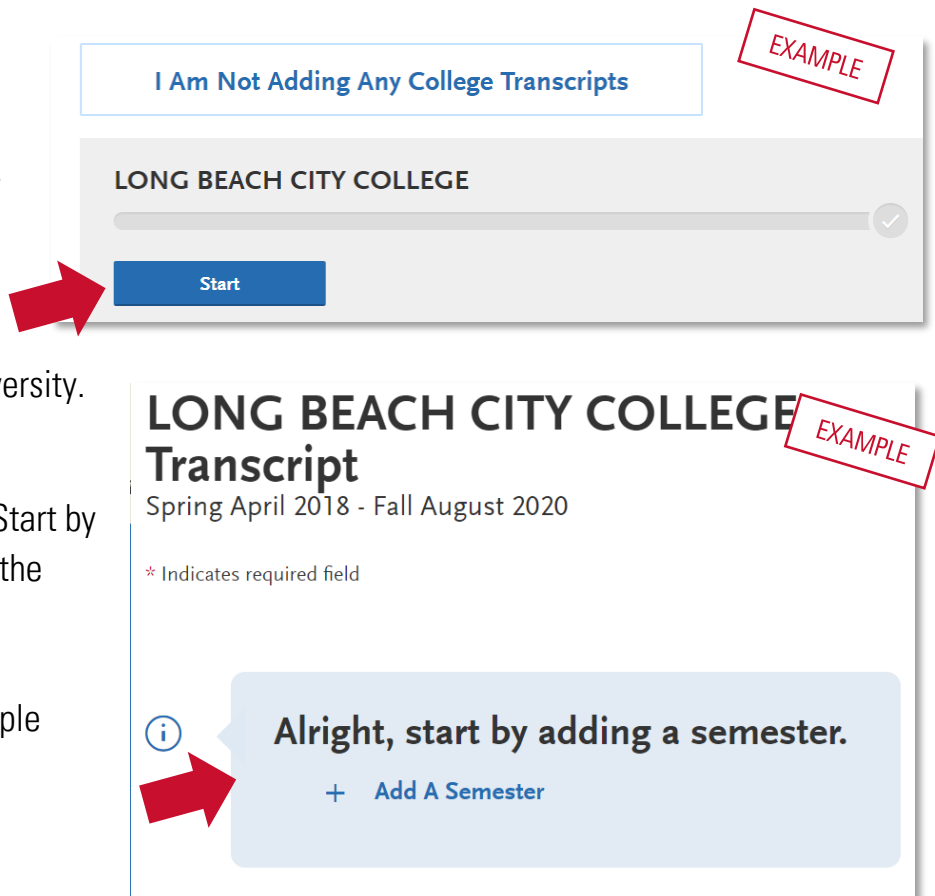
I Am Not Adding Any College Transcripts

EXAMPLE

LONG BEACH CITY COLLEGE

Start

versity.

Start by

the

ple

LONG BEACH CITY COLLEGE Transcript

EXAMPLE

Spring April 2018 - Fall August 2020

* Indicates required field

Alright, start by adding a semester.

+ Add A Semester